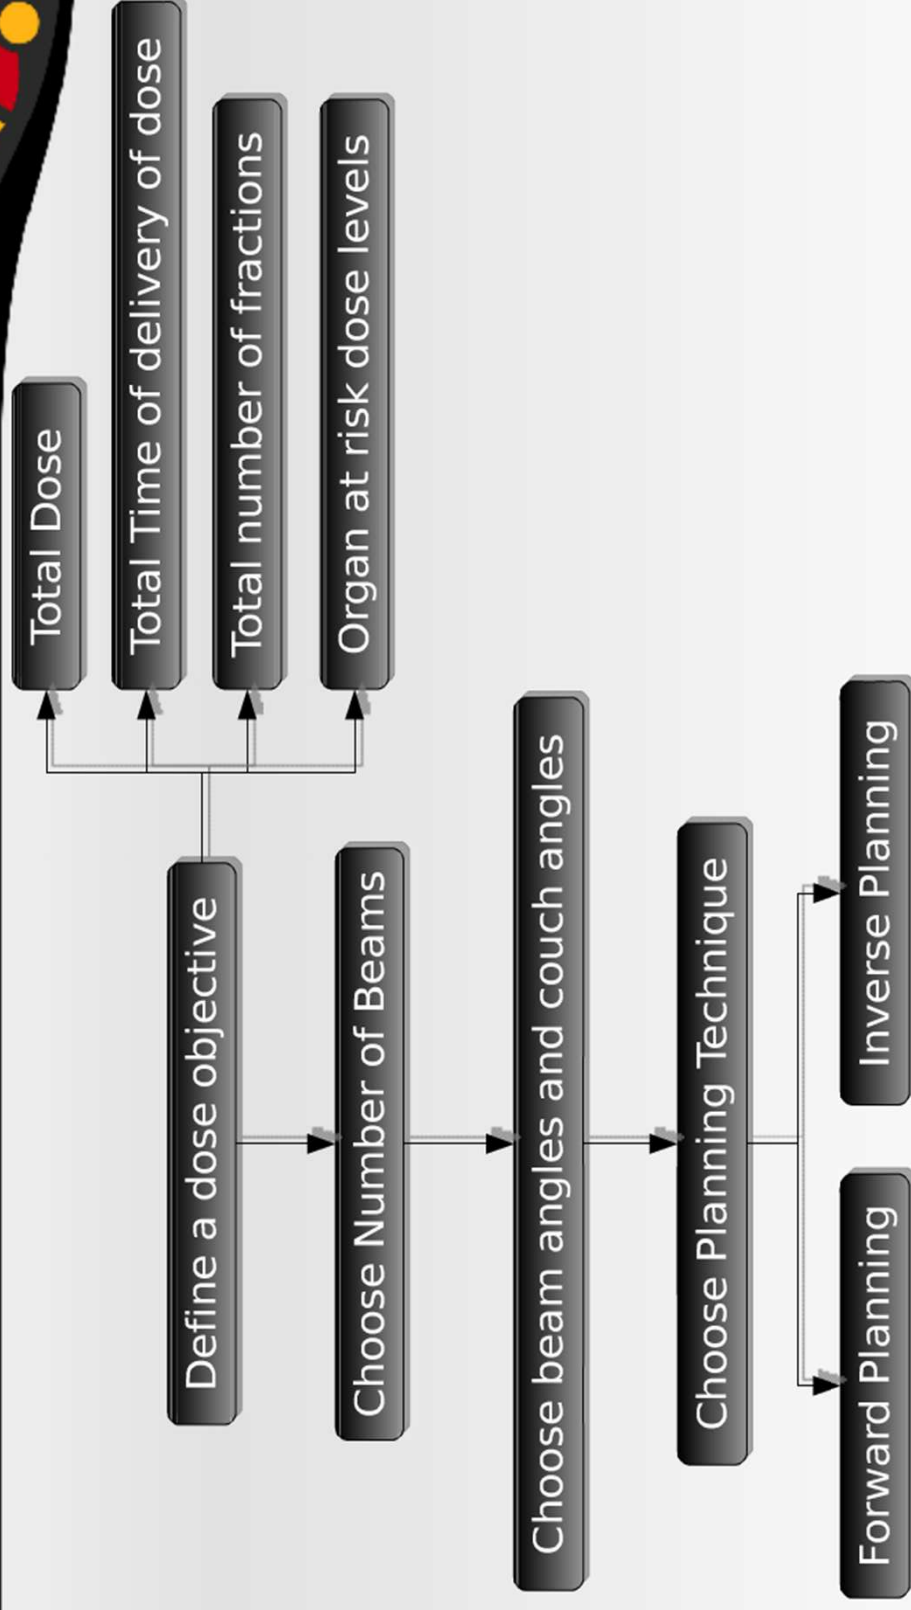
Define a dose objective

Total Dose

Total Time of delivery of dose

Total number of fractions

Organ at risk dose levels

Choose Number of Beams

Choose beam angles and couch angles

Choose Planning Technique

Forward Planning

Inverse Planning